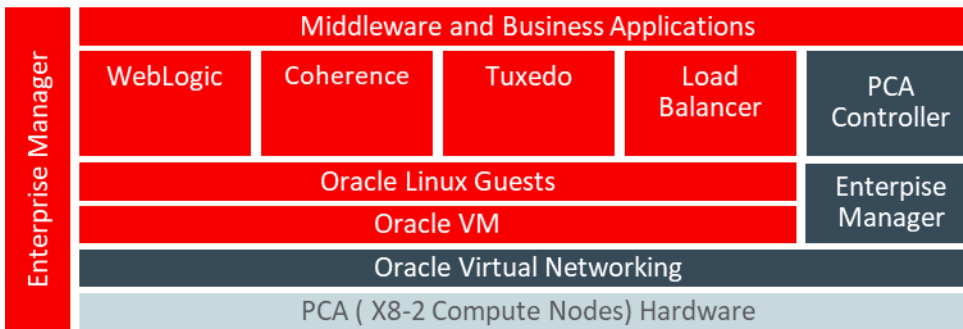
Enterprise Manager

Middleware and Business Applications

WebLogic

Coherence

Tuxedo

Load Balancer

PCA Controller

Oracle Linux Guests

Oracle VM

Enterpise Manager

Oracle Virtual Networking

PCA ( X8-2 Compute Nodes) Hardware